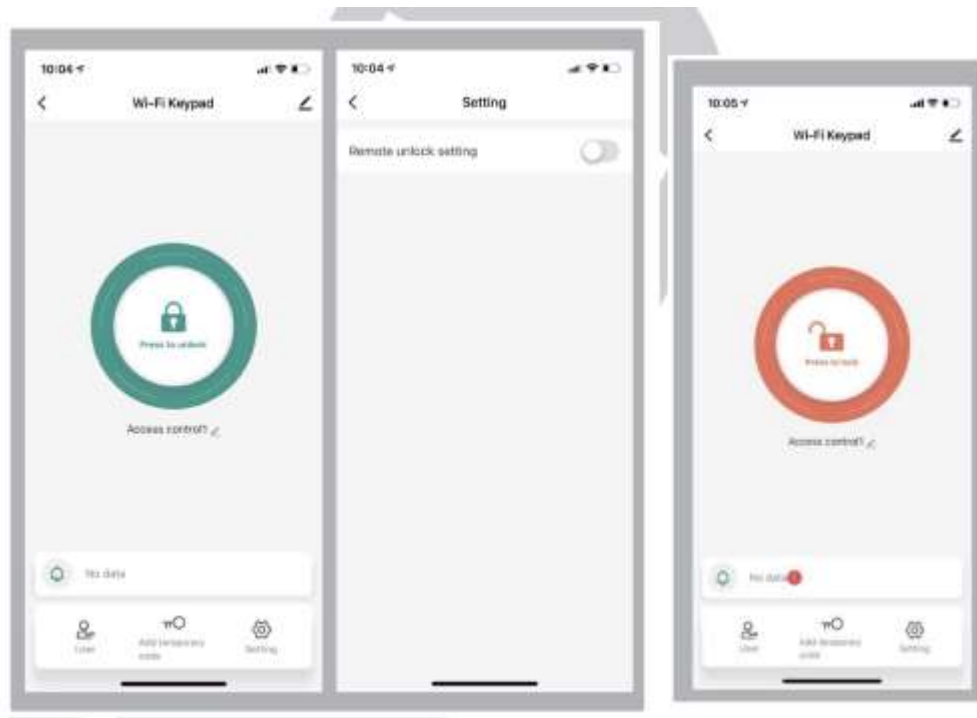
10:04

Wi-Fi Keypad

Press to unlock

Access control1

No data

User

Add temporary code

Setting

10:04

Setting

Remote unlock setting

10:05

Wi-Fi Keypad

Press to lock

Access control1

No data

User

Add temporary code

Setting